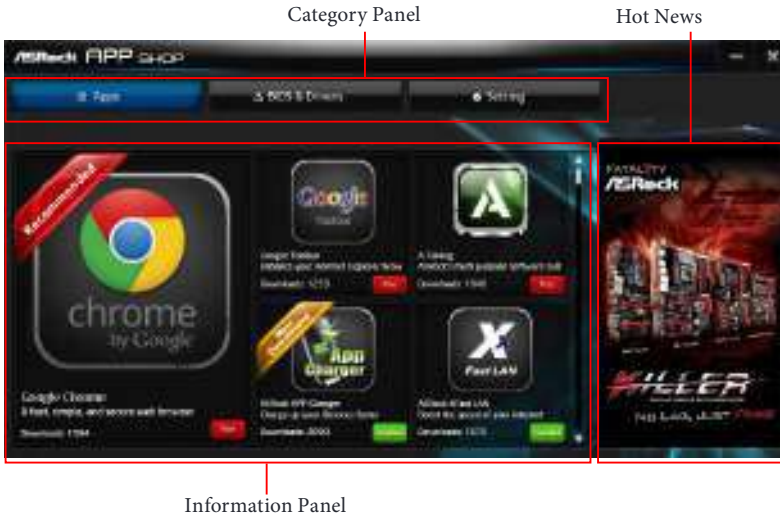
Category Panel

Hot News

ASRock APP SHOP

Apps

BIOS & Drivers

Setting

Recommended

chrome by Google

Google Chrome

A fast, simple, and secure web browser

Downloads: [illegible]

Google Toolbar

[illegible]

Downloads: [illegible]

A-Tuning

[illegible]

Downloads: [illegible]

App Charger

ASRock APP Charger

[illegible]

Downloads: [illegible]

Fast LAN

ASRock XFast LAN

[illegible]

Downloads: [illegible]

FATAL1TY ASRock

KILLER

NO LAG, JUST FRAG

Information Panel